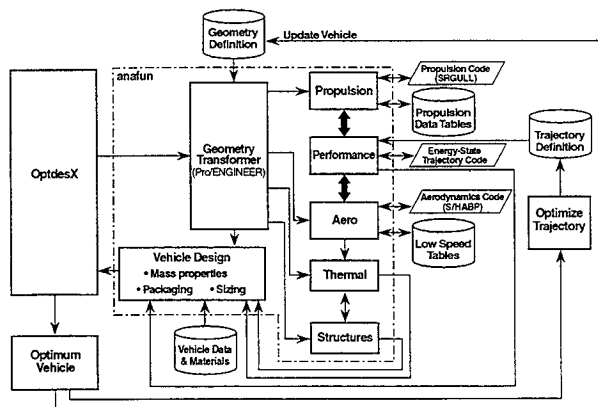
Geometry Definition

Update Vehicle

anafun

OptdesX

Geometry Transformer (Pro/ENGINEER)

Propulsion

Propulsion Code (SRGULL)

Propulsion Data Tables

Performance

Energy-State Trajectory Code

Trajectory Definition

Aero

Aerodynamics Code (S/HABP)

Low Speed Tables

Optimize Trajectory

Vehicle Design
• Mass properties
• Packaging • Sizing

Thermal

Vehicle Data & Materials

Structures

Optimum Vehicle